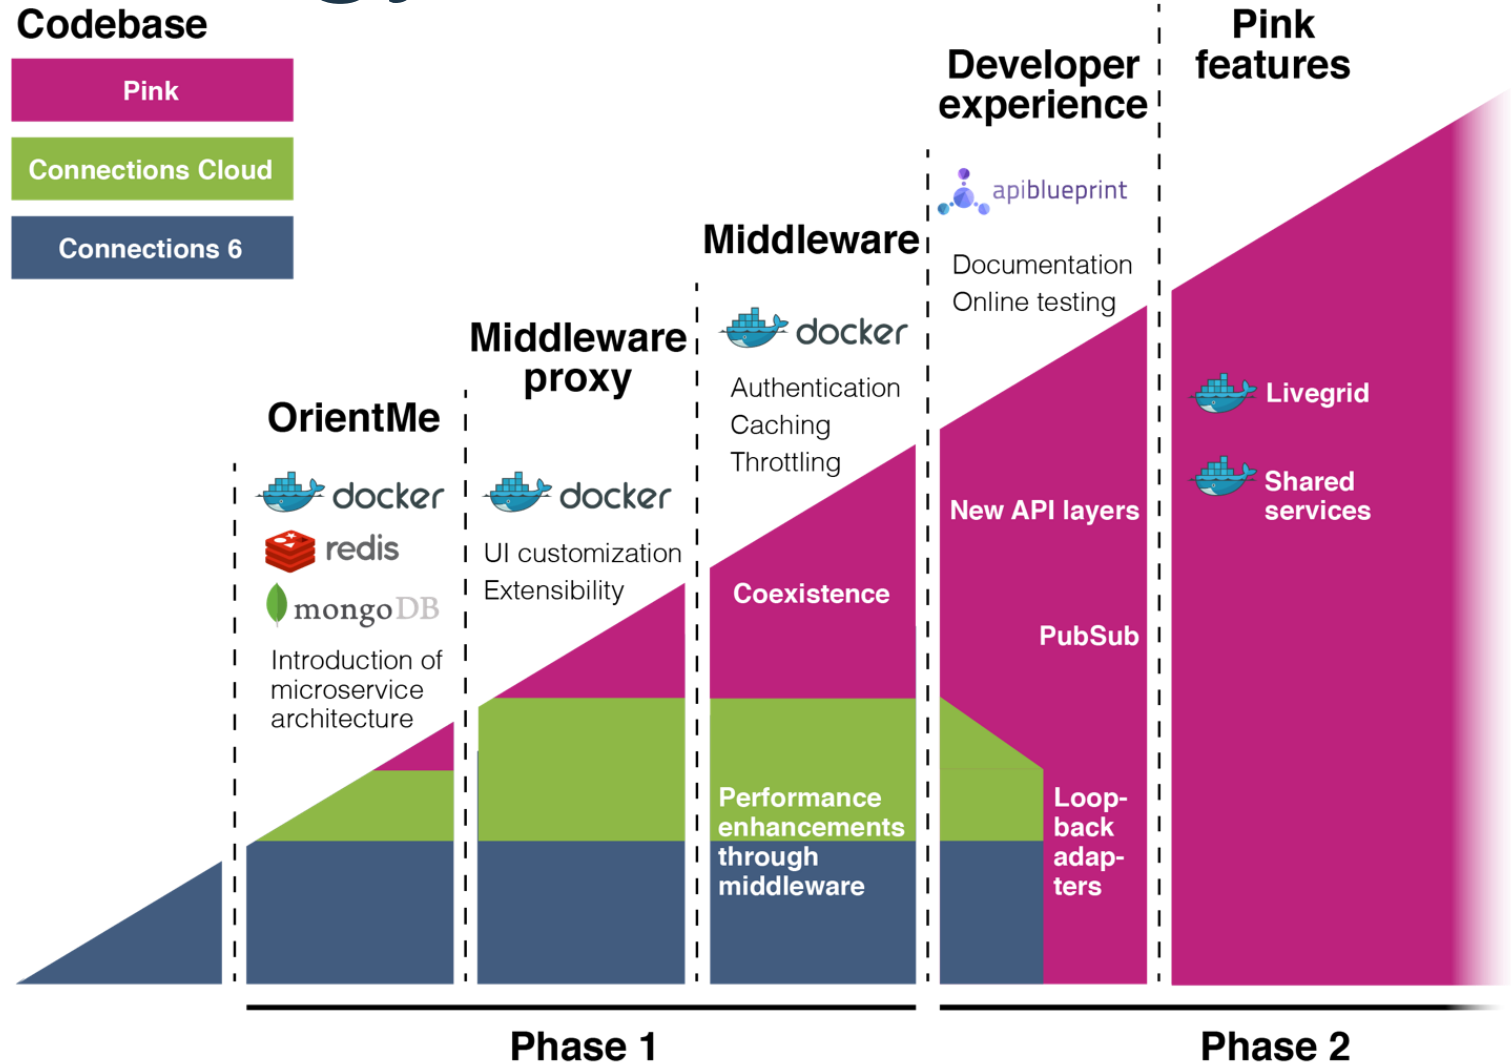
Codebase

Pink

Connections Cloud

Connections 6

OrientMe

docker

redis

mongoDB

Introduction of microservice architecture

Middleware proxy

docker

UI customization

Extensibility

Middleware

docker

Authentication

Caching

Throttling

Coexistence

Performance enhancements through middleware

Developer experience

apiblueprint

Documentation

Online testing

New API layers

PubSub

Loopback adapters

Pink features

Livegrid

Shared services

Phase 1

Phase 2